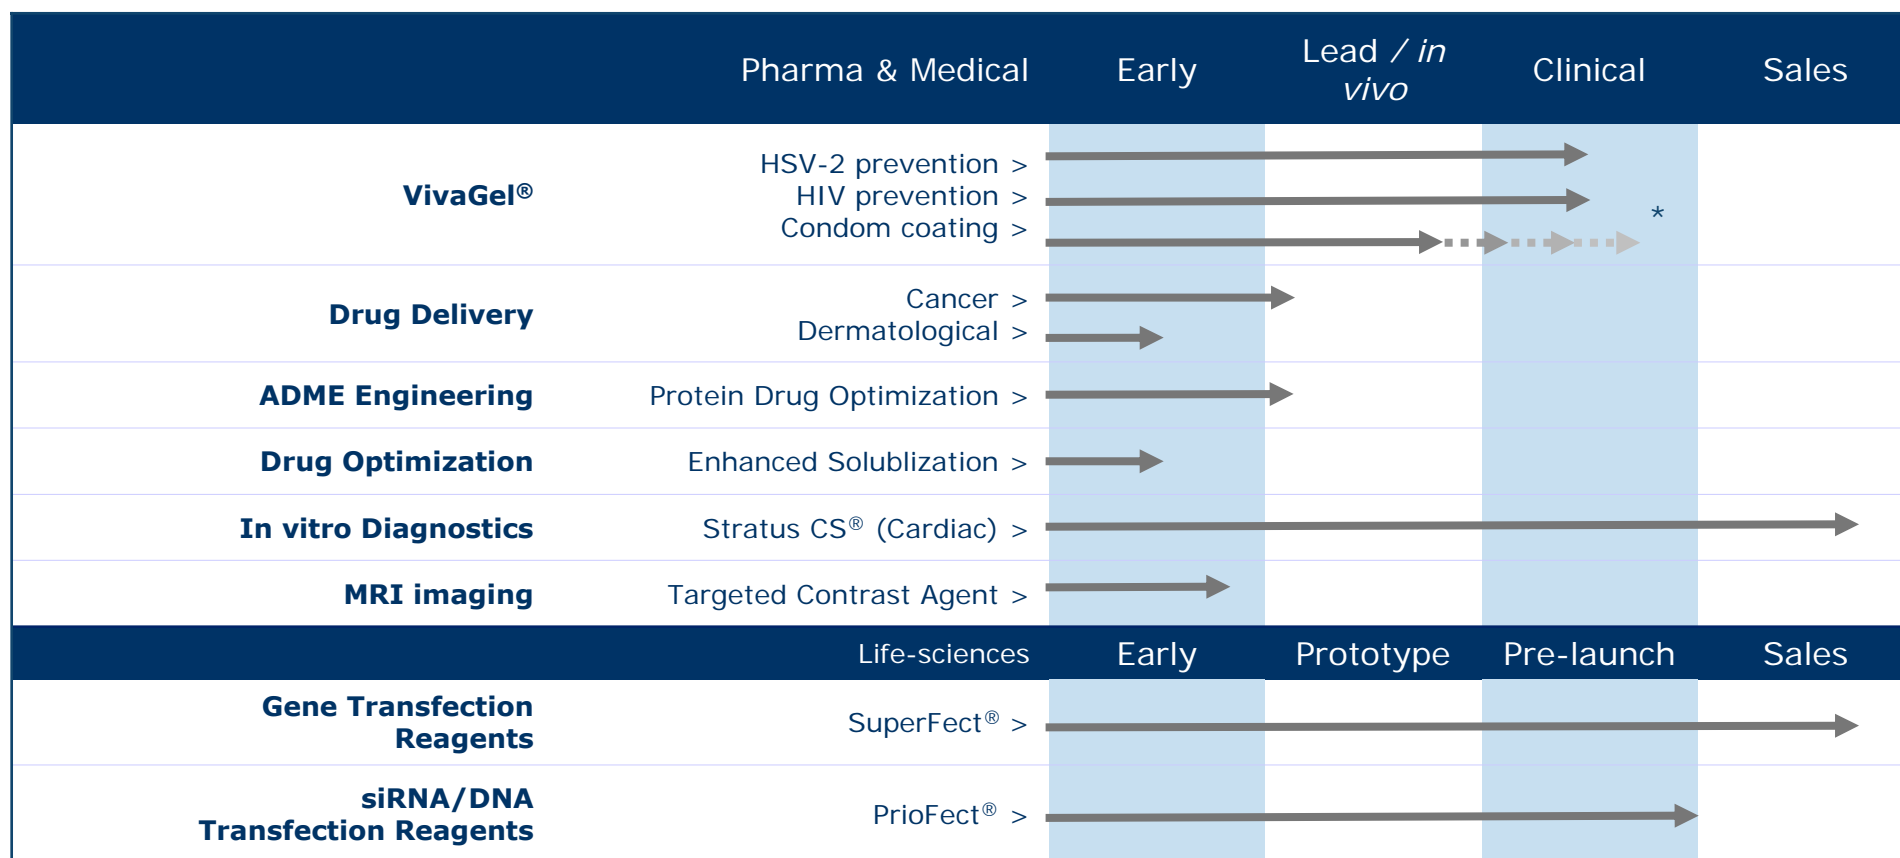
| | Pharma & Medical | Early | Lead / *in vivo* | Clinical | Sales |
|---|---|---|---|---|---|
| **VivaGel®** | HSV-2 prevention > | | | | |
| | HIV prevention > | | | | |
| | Condom coating > | | | | * |
| **Drug Delivery** | Cancer > | | | | |
| | Dermatological > | | | | |
| **ADME Engineering** | Protein Drug Optimization > | | | | |
| **Drug Optimization** | Enhanced Solublization > | | | | |
| **In vitro Diagnostics** | Stratus CS® (Cardiac) > | | | | |
| **MRI imaging** | Targeted Contrast Agent > | | | | |
| | Life-sciences | Early | Prototype | Pre-launch | Sales |
| **Gene Transfection Reagents** | SuperFect® > | | | | |
| **siRNA/DNA Transfection Reagents** | PrioFect® > | | | | |